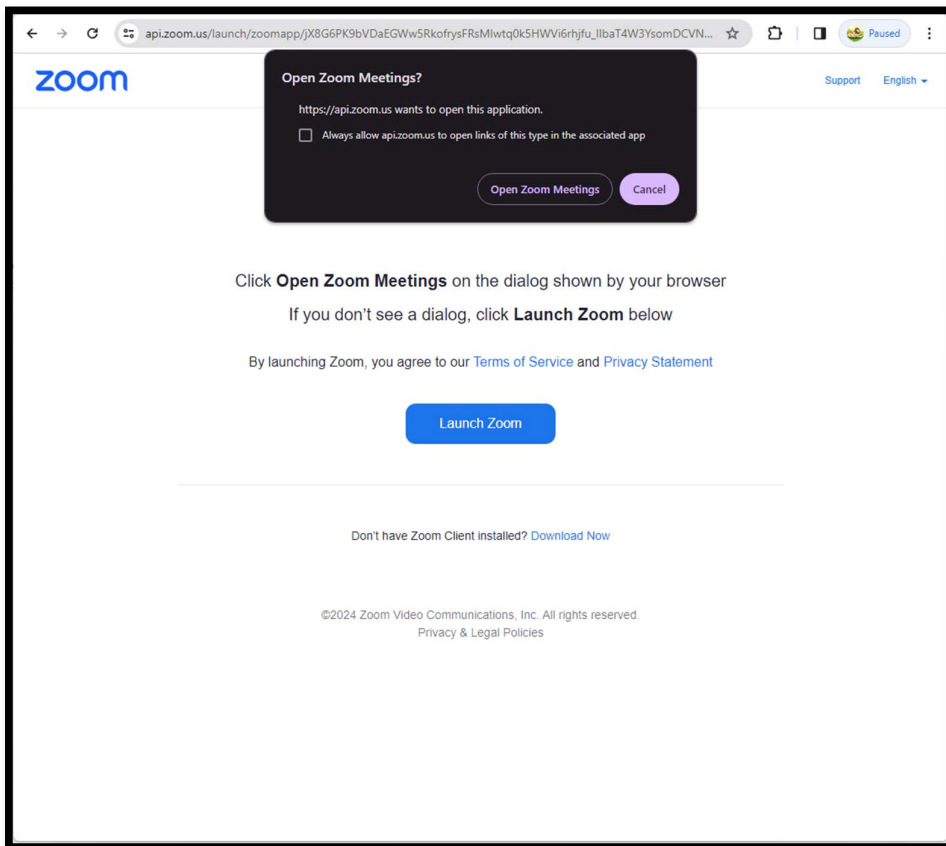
api.zoom.us/launch/zoomapp/jX8G6PK9bVDaEGWw5RkofrysFRsMlwtq0k5HWVi6rhjfu_llbaT4W3YsomDCVN...

Paused

zoom

Open Zoom Meetings?

https://api.zoom.us wants to open this application.

Always allow api.zoom.us to open links of this type in the associated app

Open Zoom Meetings

Cancel

Support

English

Click **Open Zoom Meetings** on the dialog shown by your browser

If you don't see a dialog, click **Launch Zoom** below

By launching Zoom, you agree to our Terms of Service and Privacy Statement

Launch Zoom

Don't have Zoom Client installed? Download Now

©2024 Zoom Video Communications, Inc. All rights reserved.
Privacy & Legal Policies